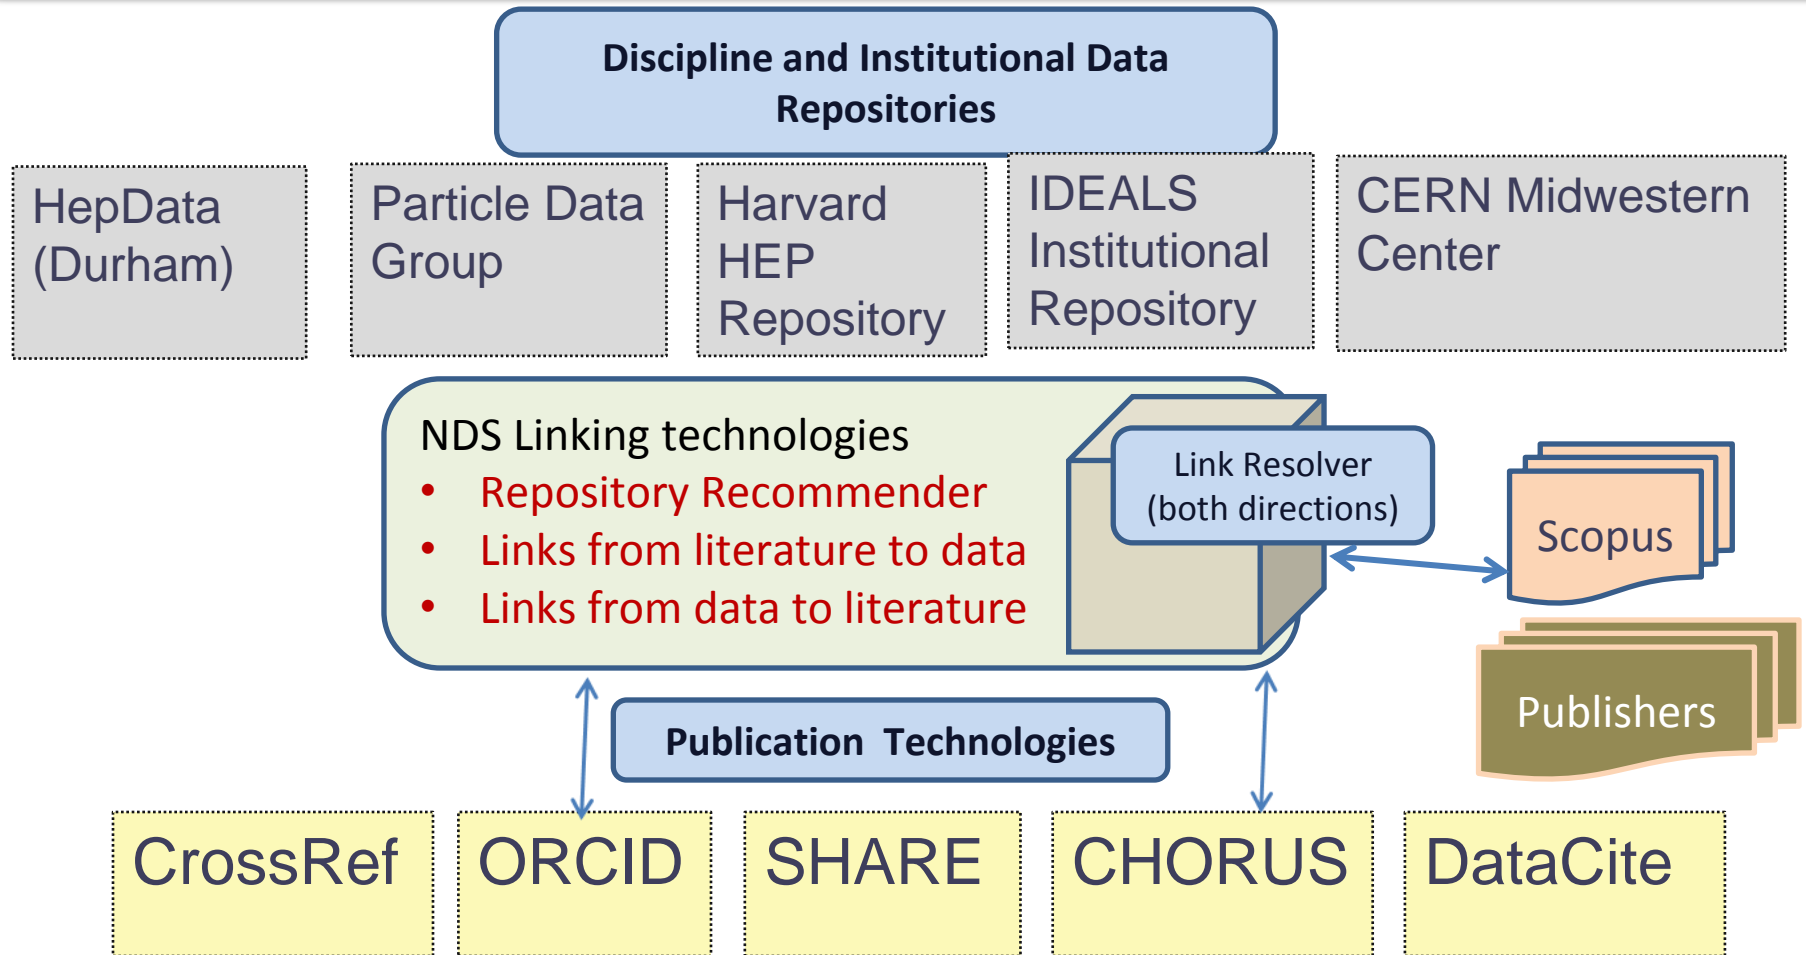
Discipline and Institutional Data Repositories

HepData (Durham)

Particle Data Group

Harvard HEP Repository

IDEALS Institutional Repository

CERN Midwestern Center

NDS Linking technologies
• Repository Recommender
• Links from literature to data
• Links from data to literature

Link Resolver (both directions)

Scopus

Publishers

Publication Technologies

CrossRef

ORCID

SHARE

CHORUS

DataCite